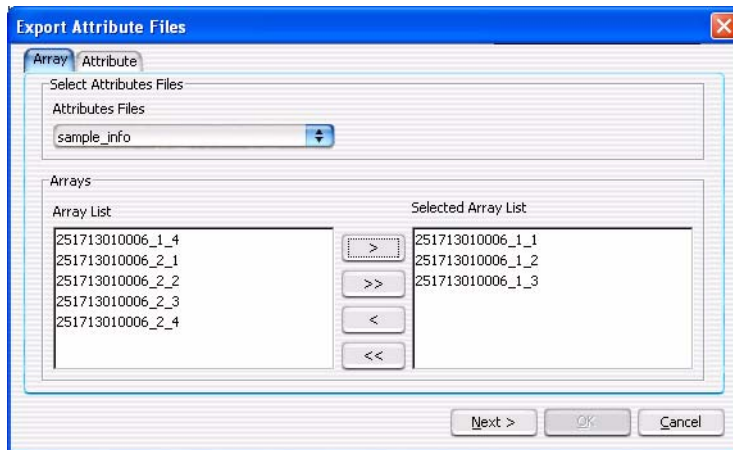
Export Attribute Files

Array Attribute

Select Attributes Files

Attributes Files

sample_info

Arrays

Array List

251713010006_1_4
251713010006_2_1
251713010006_2_2
251713010006_2_3
251713010006_2_4

>

>>

<

<<

Selected Array List

251713010006_1_1
251713010006_1_2
251713010006_1_3

Next >

OK

Cancel